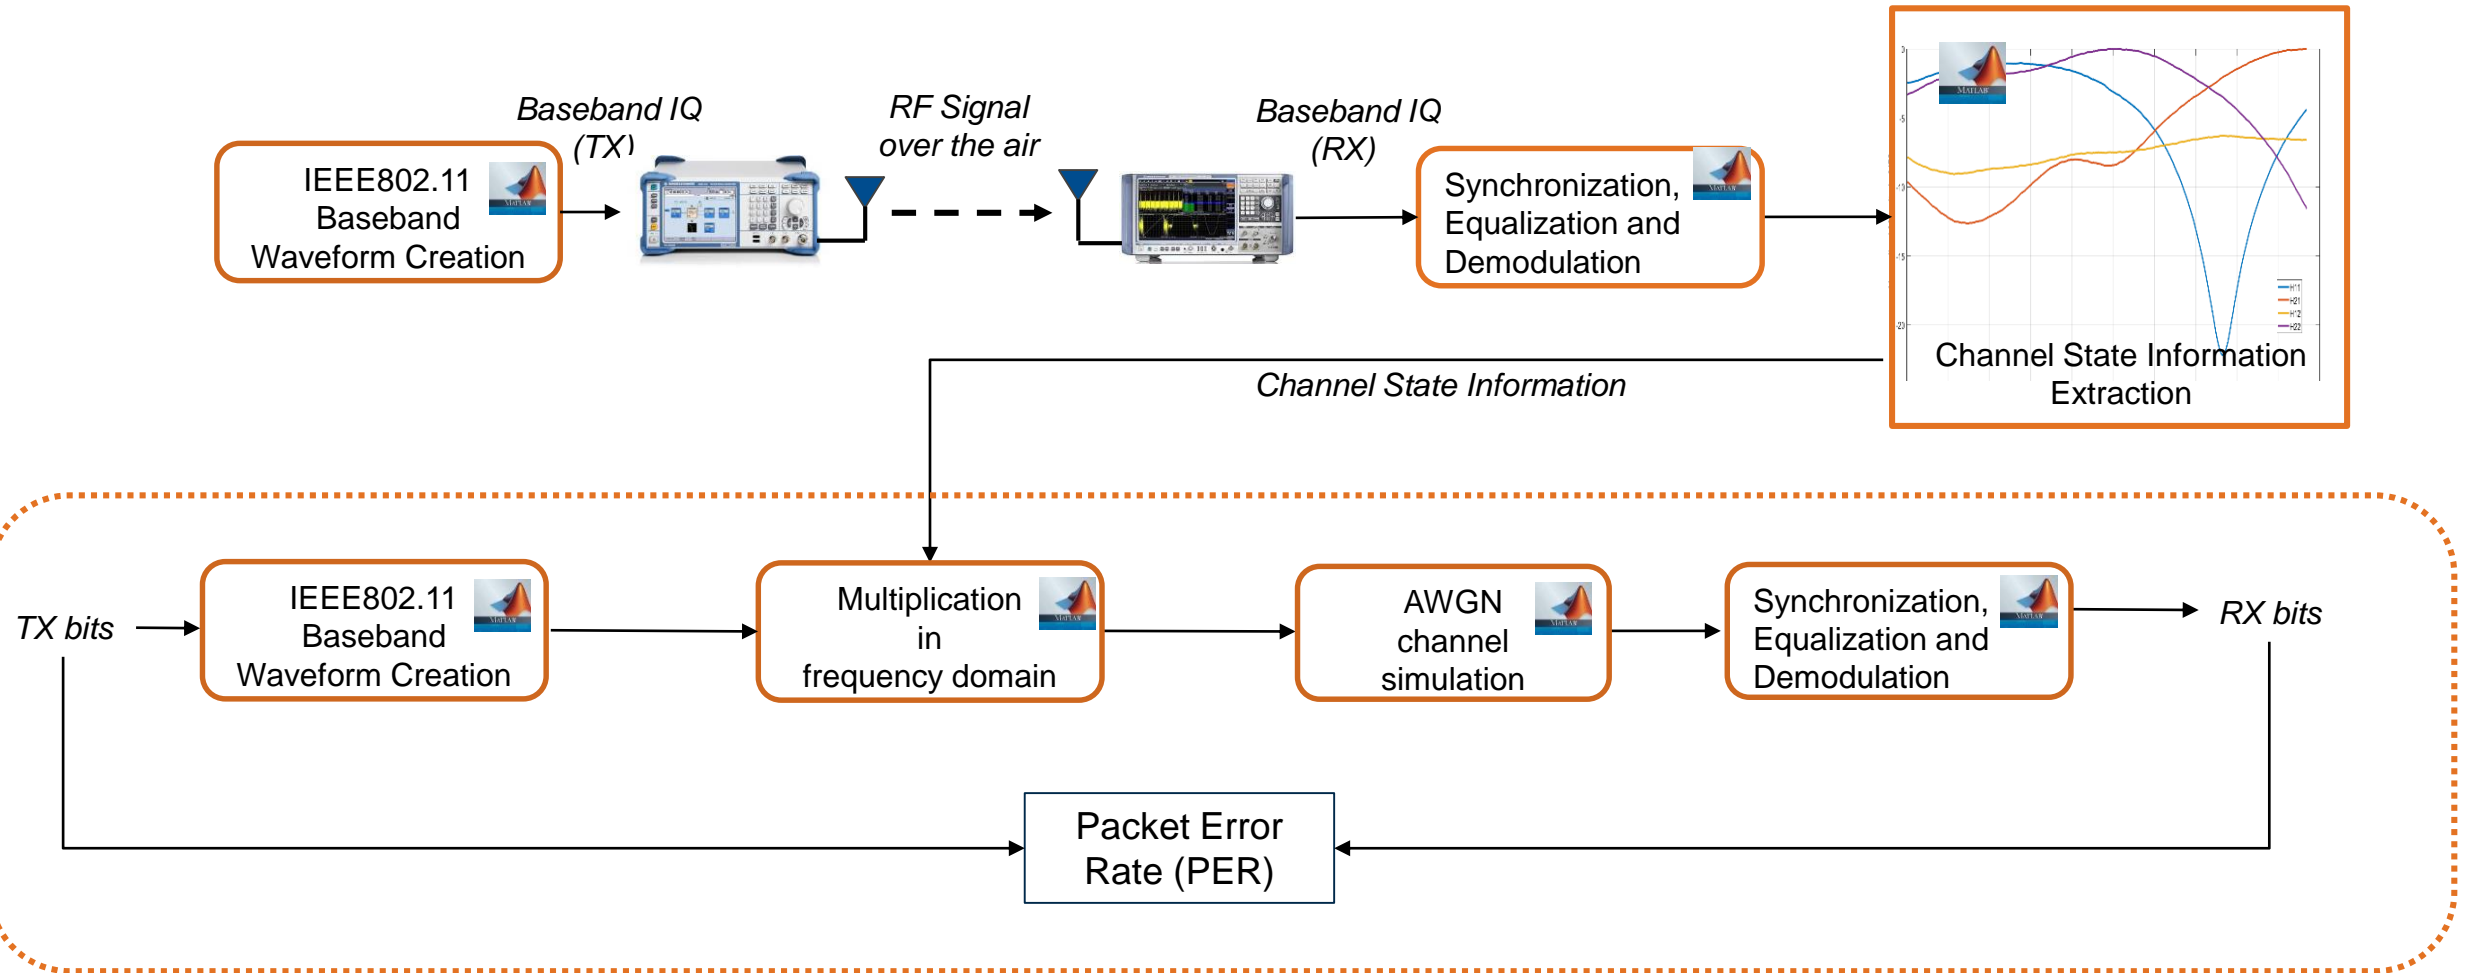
IEEE802.11 Baseband Waveform Creation

Baseband IQ (TX)

RF Signal over the air

Baseband IQ (RX)

Synchronization, Equalization and Demodulation

Channel State Information Extraction

Channel State Information

TX bits

IEEE802.11 Baseband Waveform Creation

Multiplication in frequency domain

AWGN channel simulation

Synchronization, Equalization and Demodulation

RX bits

Packet Error Rate (PER)